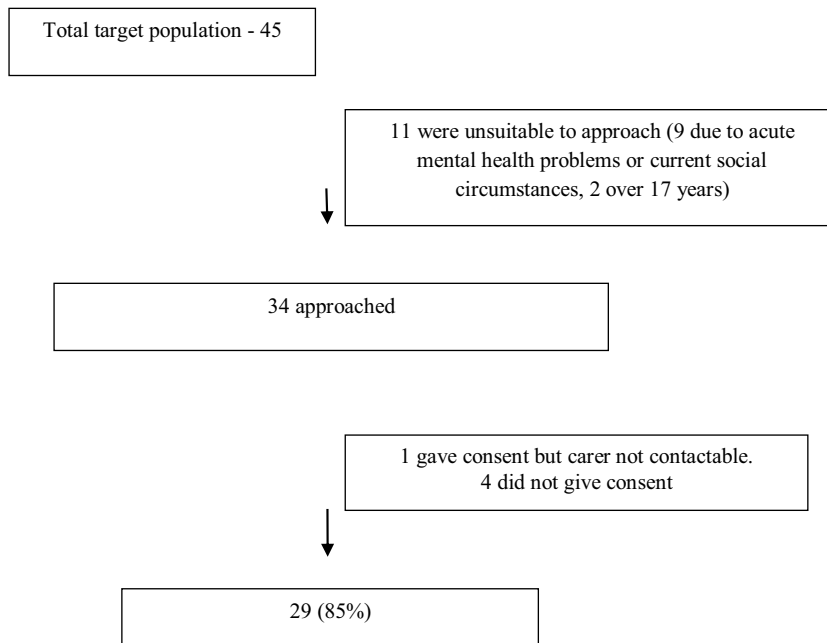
Total target population - 45

11 were unsuitable to approach (9 due to acute mental health problems or current social circumstances, 2 over 17 years)

34 approached

1 gave consent but carer not contactable.
4 did not give consent

29 (85%)